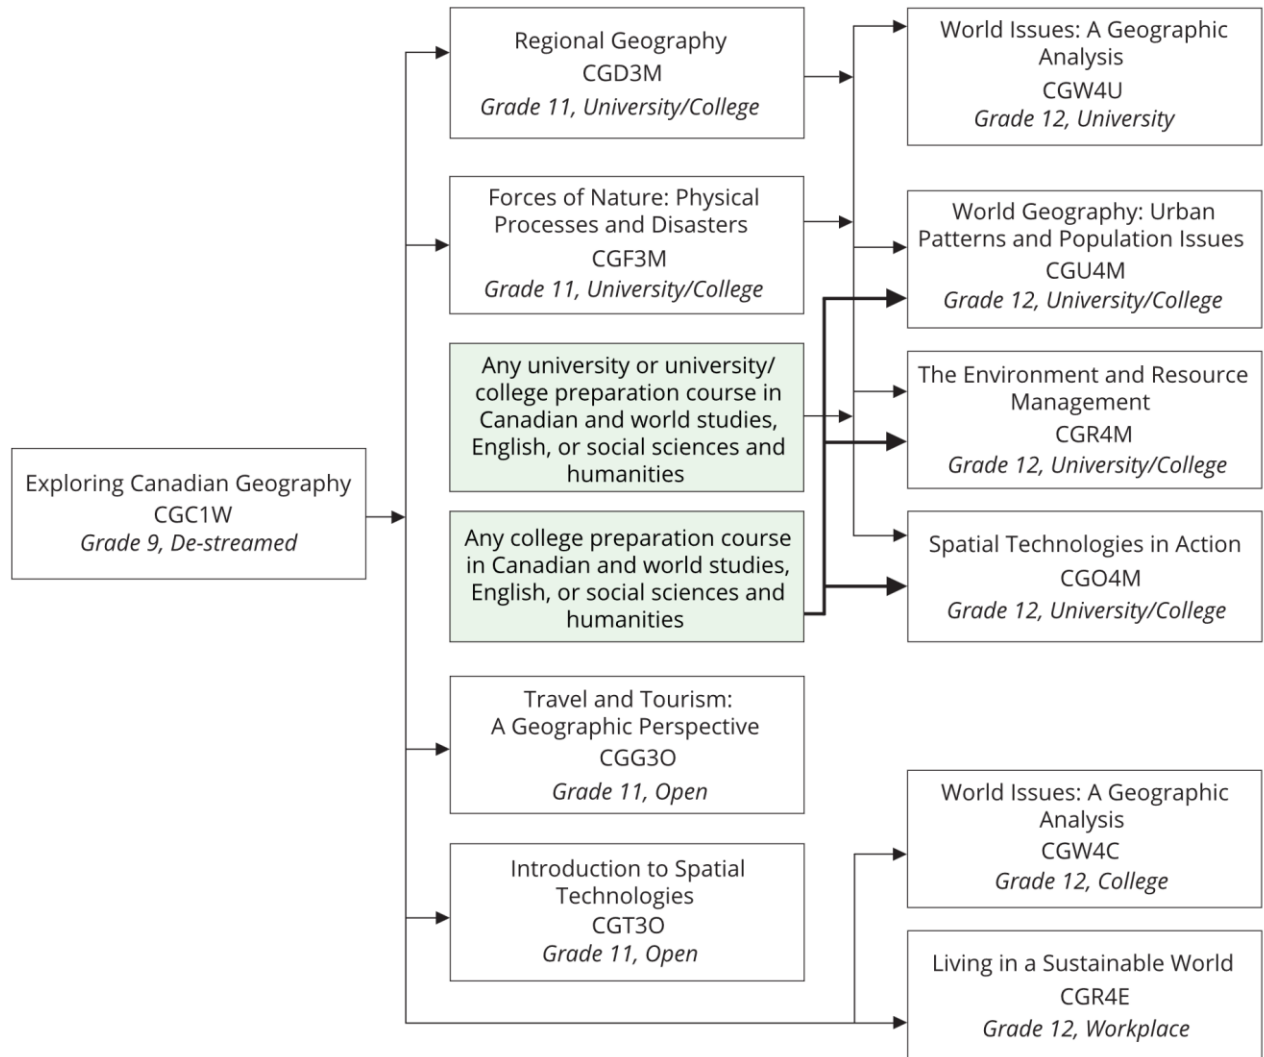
Exploring Canadian Geography
CGC1W
*Grade 9, De-streamed*

Regional Geography
CGD3M
*Grade 11, University/College*

Forces of Nature: Physical Processes and Disasters
CGF3M
*Grade 11, University/College*

Any university or university/college preparation course in Canadian and world studies, English, or social sciences and humanities

Any college preparation course in Canadian and world studies, English, or social sciences and humanities

Travel and Tourism: A Geographic Perspective
CGG3O
*Grade 11, Open*

Introduction to Spatial Technologies
CGT3O
*Grade 11, Open*

World Issues: A Geographic Analysis
CGW4U
*Grade 12, University*

World Geography: Urban Patterns and Population Issues
CGU4M
*Grade 12, University/College*

The Environment and Resource Management
CGR4M
*Grade 12, University/College*

Spatial Technologies in Action
CGO4M
*Grade 12, University/College*

World Issues: A Geographic Analysis
CGW4C
*Grade 12, College*

Living in a Sustainable World
CGR4E
*Grade 12, Workplace*